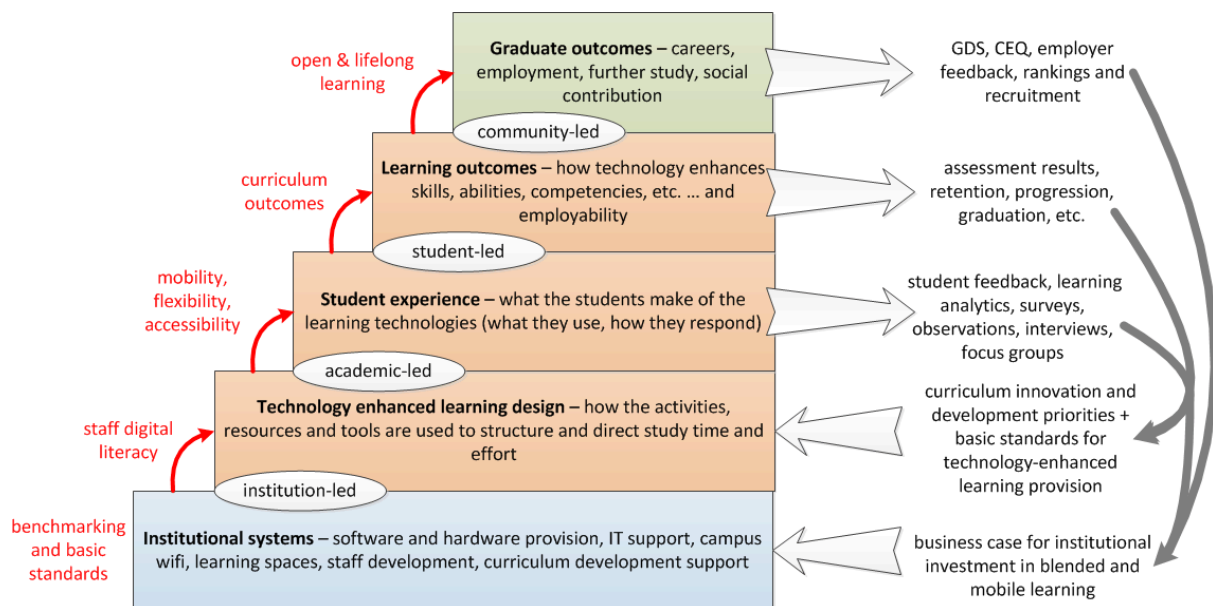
open & lifelong learning

Graduate outcomes – careers, employment, further study, social contribution

community-led

GDS, CEQ, employer feedback, rankings and recruitment

curriculum outcomes

Learning outcomes – how technology enhances skills, abilities, competencies, etc. … and employability

student-led

assessment results, retention, progression, graduation, etc.

mobility, flexibility, accessibility

Student experience – what the students make of the learning technologies (what they use, how they respond)

academic-led

student feedback, learning analytics, surveys, observations, interviews, focus groups

staff digital literacy

Technology enhanced learning design – how the activities, resources and tools are used to structure and direct study time and effort

institution-led

curriculum innovation and development priorities + basic standards for technology-enhanced learning provision

benchmarking and basic standards

Institutional systems – software and hardware provision, IT support, campus wifi, learning spaces, staff development, curriculum development support

business case for institutional investment in blended and mobile learning